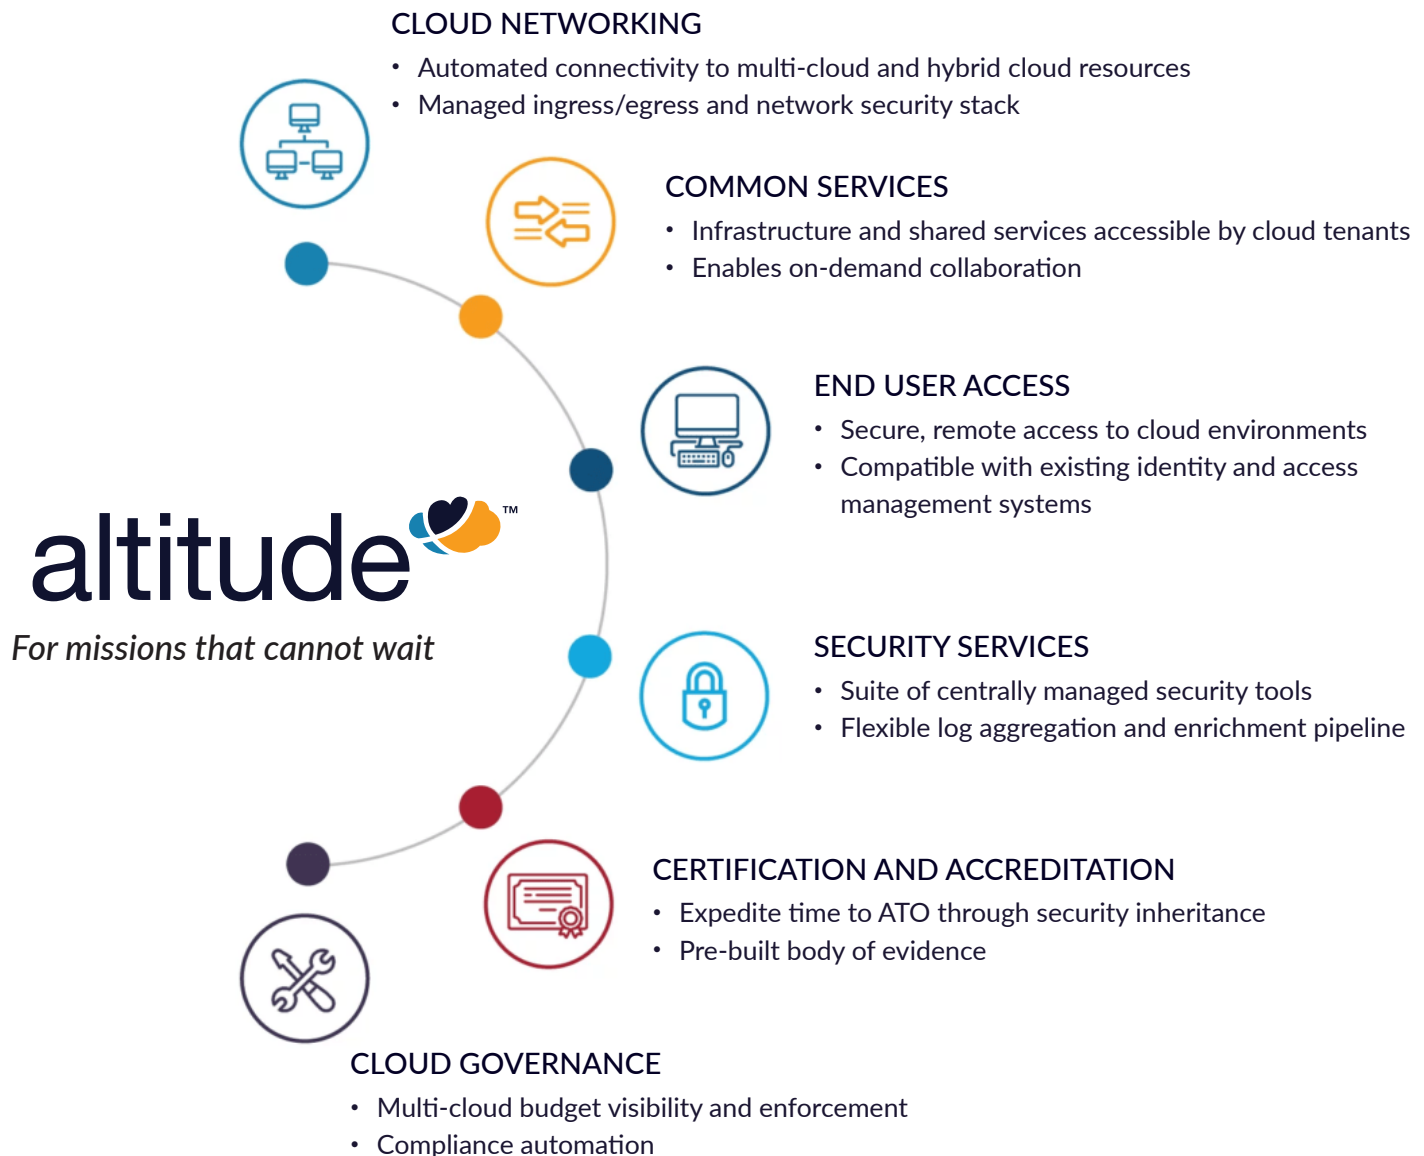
CLOUD NETWORKING
• Automated connectivity to multi-cloud and hybrid cloud resources
• Managed ingress/egress and network security stack

COMMON SERVICES
• Infrastructure and shared services accessible by cloud tenants
• Enables on-demand collaboration

END USER ACCESS
• Secure, remote access to cloud environments
• Compatible with existing identity and access management systems

altitude™
For missions that cannot wait

SECURITY SERVICES
• Suite of centrally managed security tools
• Flexible log aggregation and enrichment pipeline

CERTIFICATION AND ACCREDITATION
• Expedite time to ATO through security inheritance
• Pre-built body of evidence

CLOUD GOVERNANCE
• Multi-cloud budget visibility and enforcement
• Compliance automation